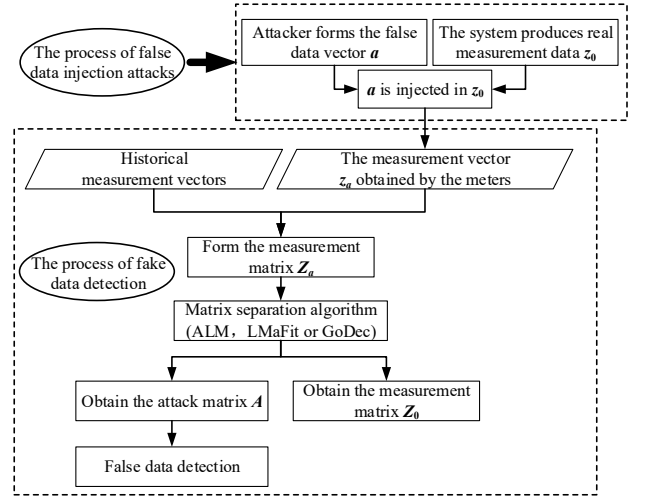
The process of false data injection attacks

Attacker forms the false data vector $\boldsymbol{a}$

The system produces real measurement data $\boldsymbol{z}_0$

$\boldsymbol{a}$ is injected in $\boldsymbol{z}_0$

Historical measurement vectors

The measurement vector $\boldsymbol{z}_a$ obtained by the meters

The process of fake data detection

Form the measurement matrix $\boldsymbol{Z}_a$

Matrix separation algorithm (ALM，LMaFit or GoDec)

Obtain the attack matrix $\boldsymbol{A}$

Obtain the measurement matrix $\boldsymbol{Z}_0$

False data detection